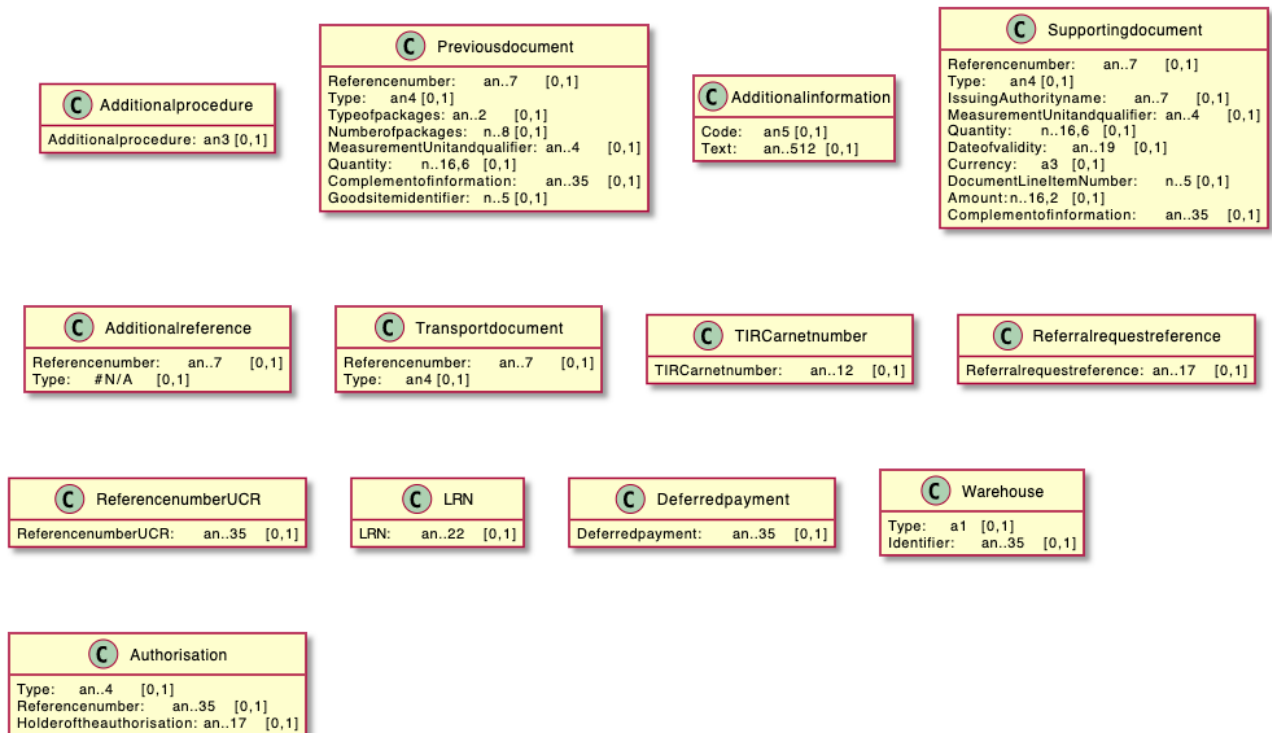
C Additionalprocedure
Additionalprocedure: an3 [0,1]

C Previousdocument
Referencenumber: an..7 [0,1]
Type: an4 [0,1]
Typeofpackages: an..2 [0,1]
Numberofpackages: n..8 [0,1]
MeasurementUnitandqualifier: an..4 [0,1]
Quantity: n..16,6 [0,1]
Complementofinformation: an..35 [0,1]
Goodsitemidentifier: n..5 [0,1]

C Additionalinformation
Code: an5 [0,1]
Text: an..512 [0,1]

C Supportingdocument
Referencenumber: an..7 [0,1]
Type: an4 [0,1]
IssuingAuthorityname: an..7 [0,1]
MeasurementUnitandqualifier: an..4 [0,1]
Quantity: n..16,6 [0,1]
Dateofvalidity: an..19 [0,1]
Currency: a3 [0,1]
DocumentLineItemNumber: n..5 [0,1]
Amount: n..16,2 [0,1]
Complementofinformation: an..35 [0,1]

C Additionalreference
Referencenumber: an..7 [0,1]
Type: #N/A [0,1]

C Transportdocument
Referencenumber: an..7 [0,1]
Type: an4 [0,1]

C TIRCarnetnumber
TIRCarnetnumber: an..12 [0,1]

C Referralrequestreference
Referralrequestreference: an..17 [0,1]

C ReferencenumberUCR
ReferencenumberUCR: an..35 [0,1]

C LRN
LRN: an..22 [0,1]

C Deferredpayment
Deferredpayment: an..35 [0,1]

C Warehouse
Type: a1 [0,1]
Identifier: an..35 [0,1]

C Authorisation
Type: an..4 [0,1]
Referencenumber: an..35 [0,1]
Holderoftheauthorisation: an..17 [0,1]